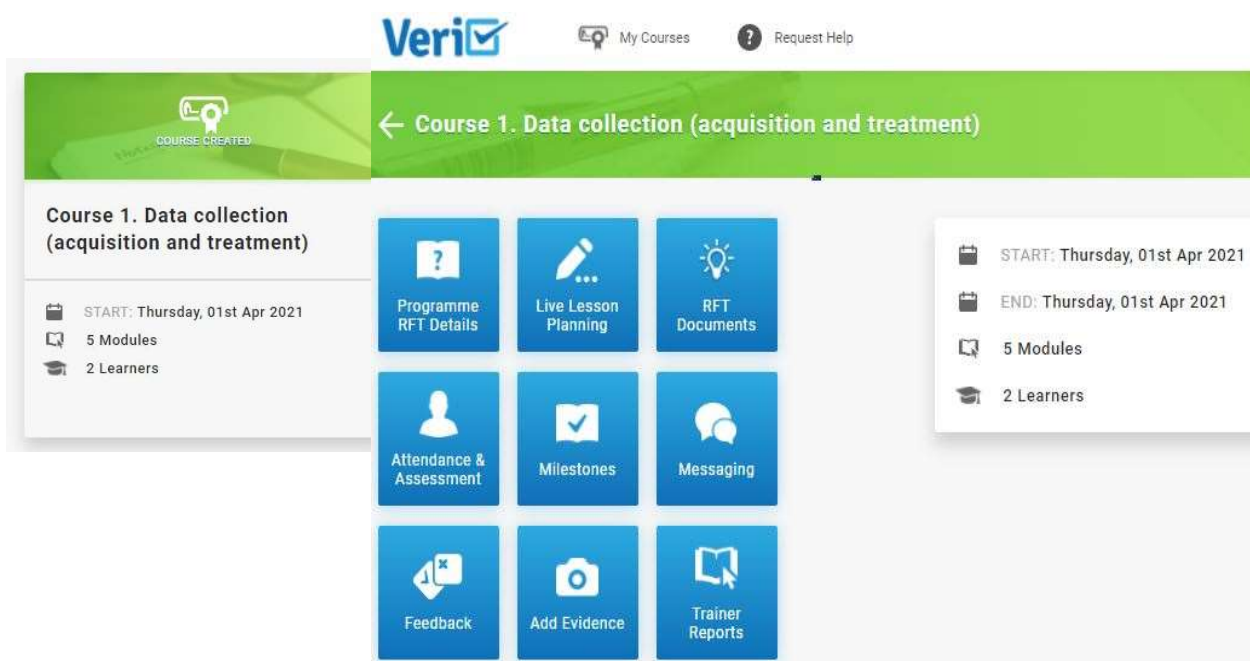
COURSE CREATED

Course 1. Data collection (acquisition and treatment)

START: Thursday, 01st Apr 2021
5 Modules
2 Learners

Veri

My Courses

Request Help

← Course 1. Data collection (acquisition and treatment)

Programme RFT Details

Live Lesson Planning

RFT Documents

Attendance & Assessment

Milestones

Messaging

Feedback

Add Evidence

Trainer Reports

START: Thursday, 01st Apr 2021
END: Thursday, 01st Apr 2021
5 Modules
2 Learners